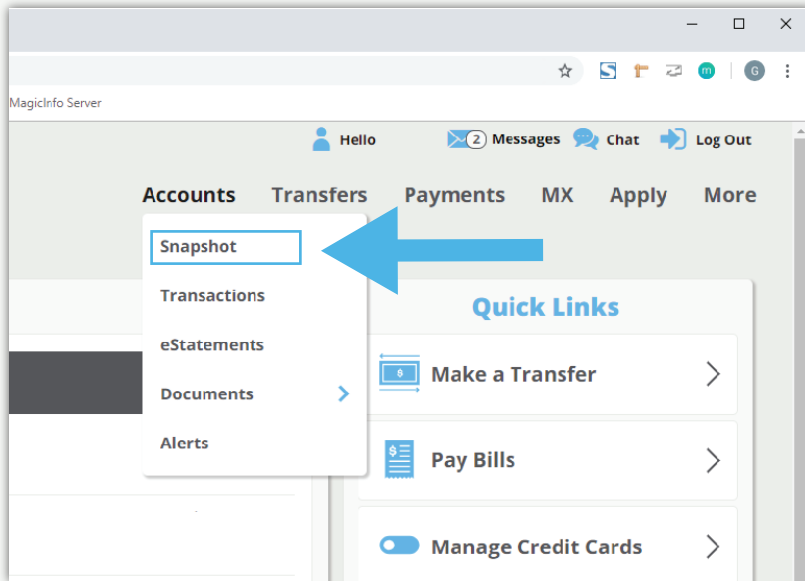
MagicInfo Server

Hello
2 Messages
Chat
Log Out

Accounts
Transfers
Payments
MX
Apply
More

Snapshot
Transactions
eStatements
Documents
Alerts

Quick Links
Make a Transfer
Pay Bills
Manage Credit Cards